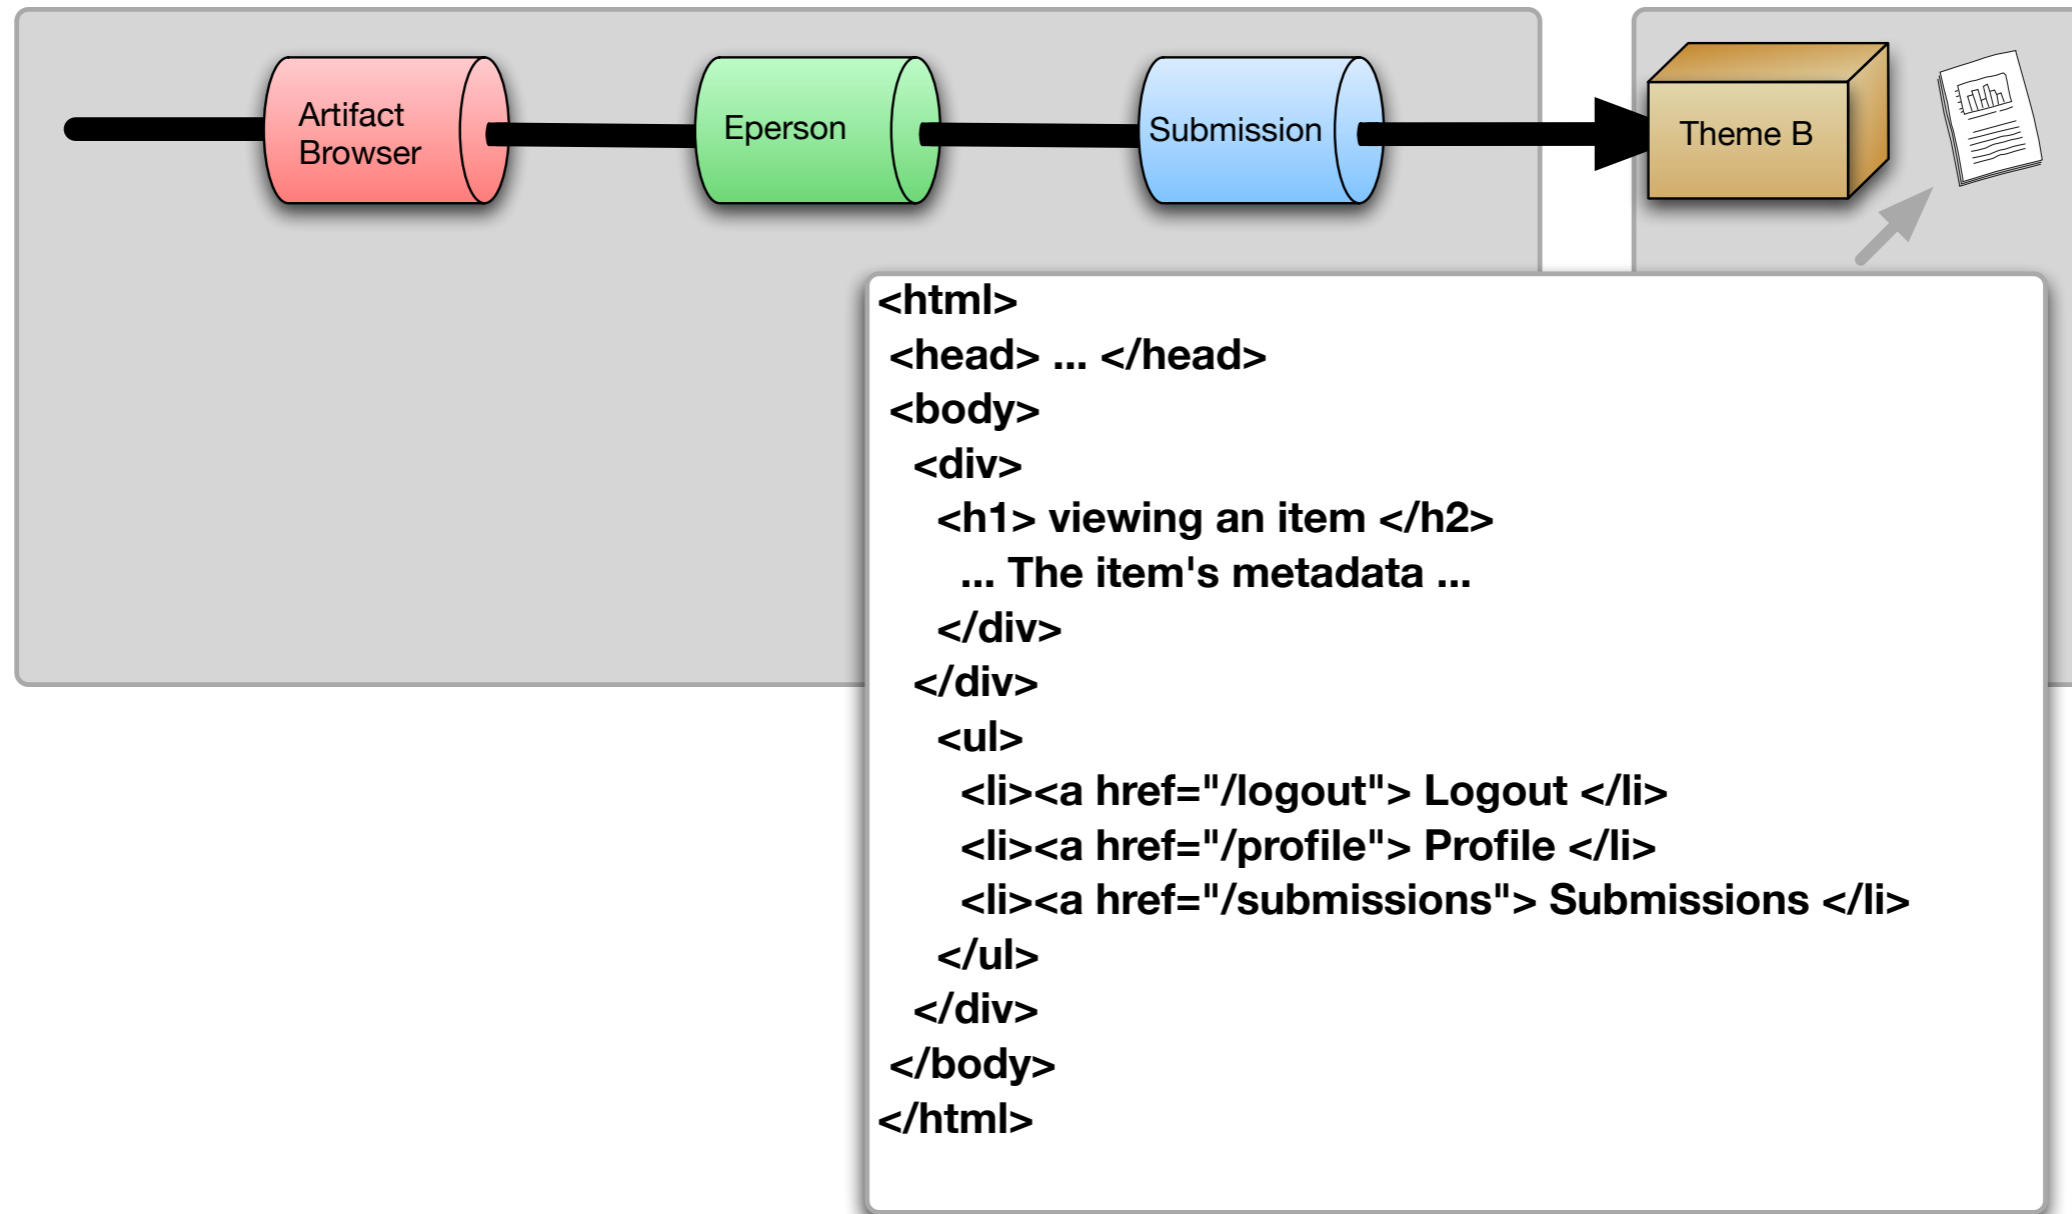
Artifact Browser

Eperson

Submission

Theme B

<html>
<head> ... </head>
<body>
<div>
<h1> viewing an item </h2>
... The item's metadata ...
</div>
</div>
<ul>
<li><a href="/logout"> Logout </li>
<li><a href="/profile"> Profile </li>
<li><a href="/submissions"> Submissions </li>
</ul>
</div>
</body>
</html>